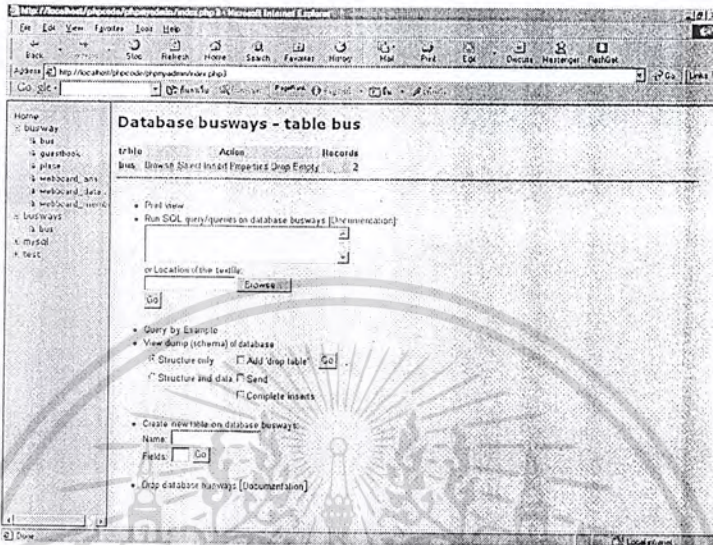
http://localhost/phpcode/phpmyadmin/index.php3 - Microsoft Internet Explorer

File Edit View Favorites Tools Help

Back Forward Stop Refresh Home Search Favorites History Mail Print Edit Discuss Messenger FlashGet

Address http://localhost/phpcode/phpmyadmin/index.php3

Go Links

Google

Home
busway
bus
guestbook
place
webboard_ans
webboard_data
webboard_memb
busways
bus
mysql
test

Database busways - table bus

| table | Action | Records |
|---|---|---|
| bus | Browse Select Insert Properties Drop Empty | 2 |

• Print view
• Run SQL query/queries on database busways [Documentation]

or Location of the textfile:
Browse...
Go

• Query by Example
• View dump (schema) of database
Structure only  Add 'drop table'  Go
Structure and data  Send
Complete inserts

• Create new table on database busways:
Name:
Fields:  Go

• Drop database busways [Documentation]

Done

Local intranet